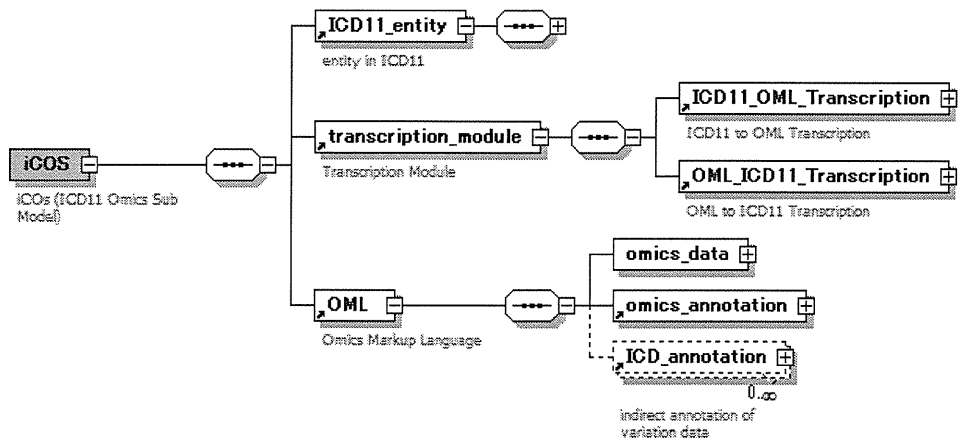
iCOS

iCOs (ICD11 Omics Sub Model)

ICD11_entity

entity in ICD11

transcription_module

Transcription Module

ICD11_OML_Transcription

ICD11 to OML Transcription

OML_ICD11_Transcription

OML to ICD11 Transcription

OML

Omics Markup Language

omics_data

omics_annotation

ICD_annotation

0..∞

indirect annotation of variation data